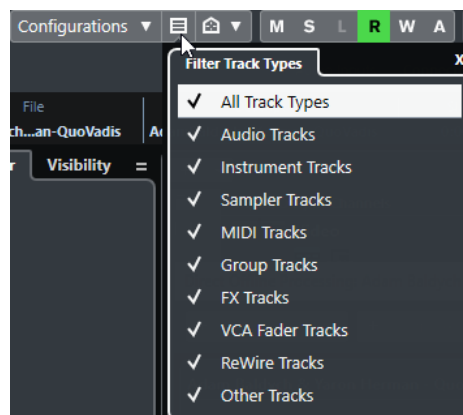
Configurations ▼ M S L R W A

Filter Track Types

File
ch...an-QuoVadis Ac

r Visibility =

✓ All Track Types
✓ Audio Tracks
✓ Instrument Tracks
✓ Sampler Tracks
✓ MIDI Tracks
✓ Group Tracks
✓ FX Tracks
✓ VCA Fader Tracks
✓ ReWire Tracks
✓ Other Tracks